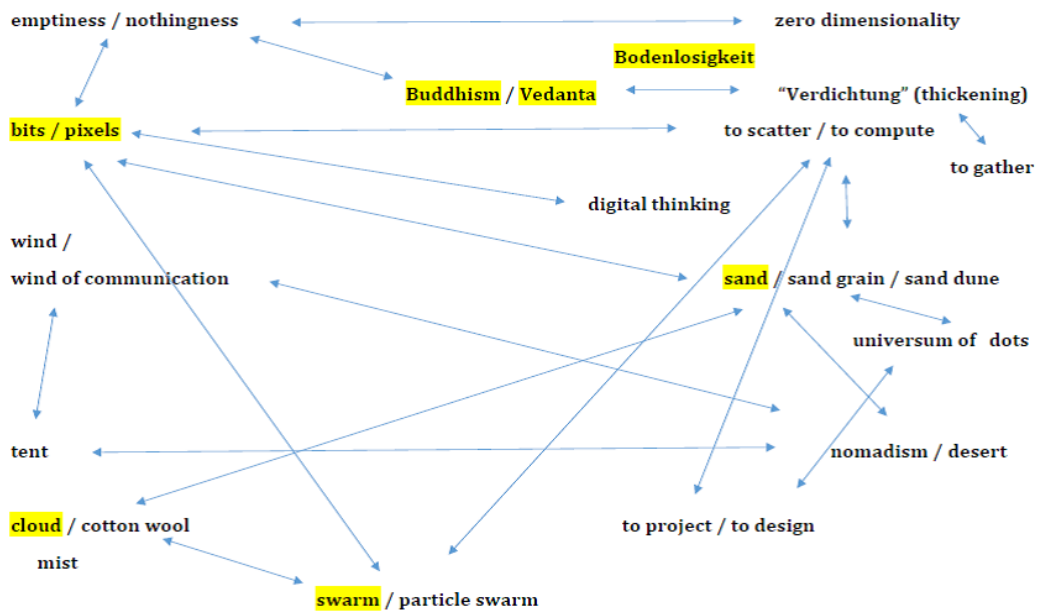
emptiness / nothingness

zero dimensionality

Bodenlosigkeit

Buddhism / Vedanta

“Verdichtung” (thickening)

bits / pixels

to scatter / to compute

to gather

digital thinking

wind /

wind of communication

sand / sand grain / sand dune

universum of dots

tent

nomadism / desert

cloud / cotton wool

to project / to design

mist

swarm / particle swarm